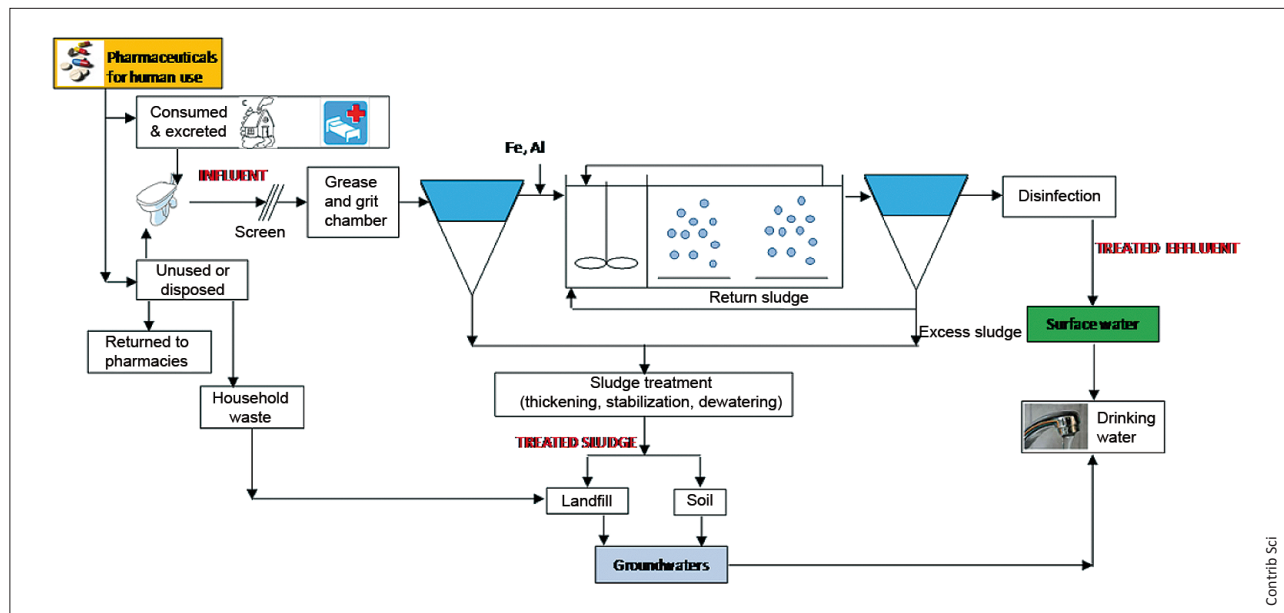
Pharmaceuticals for human use

Consumed & excreted

INFLUENT

Screen

Grease and grit chamber

Fe, Al

Return sludge

Disinfection

TREATED EFFLUENT

Unused or disposed

Returned to pharmacies

Household waste

Excess sludge

Surface water

Sludge treatment (thickening, stabilization, dewatering)

TREATED SLUDGE

Drinking water

Landfill

Soil

Groundwaters

Contrib Sci